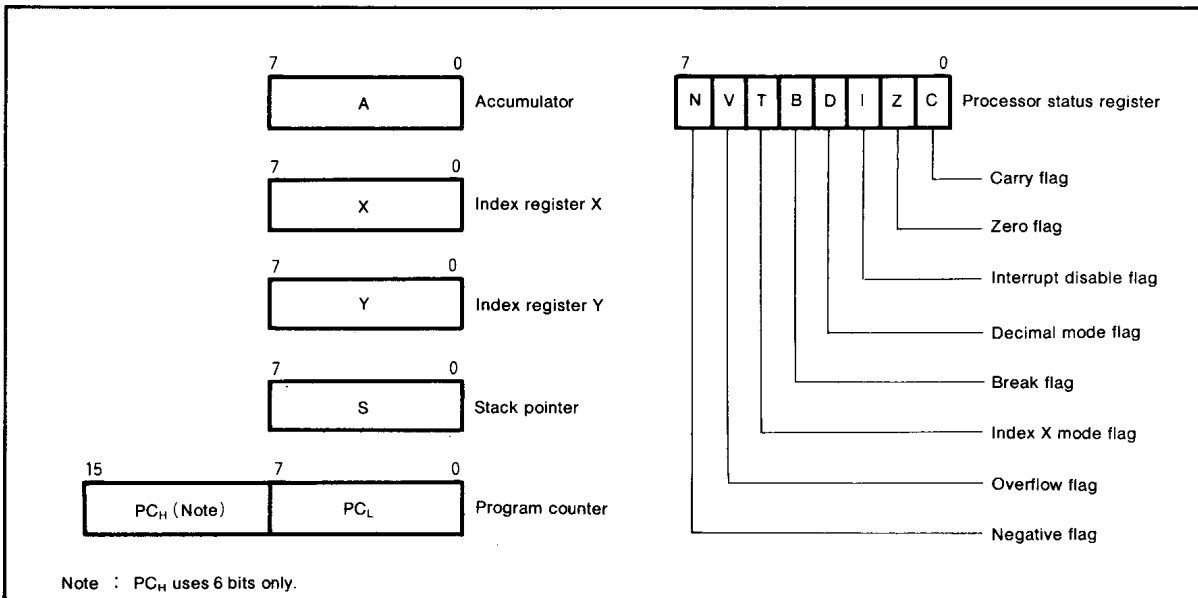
7 0
A
Accumulator

7 0
X
Index register X

7 0
Y
Index register Y

7 0
S
Stack pointer

15 7 0
$PC_H$ (Note) $PC_L$
Program counter

7 0
N V T B D I Z C
Processor status register

Carry flag

Zero flag

Interrupt disable flag

Decimal mode flag

Break flag

Index X mode flag

Overflow flag

Negative flag

Note : $PC_H$ uses 6 bits only.